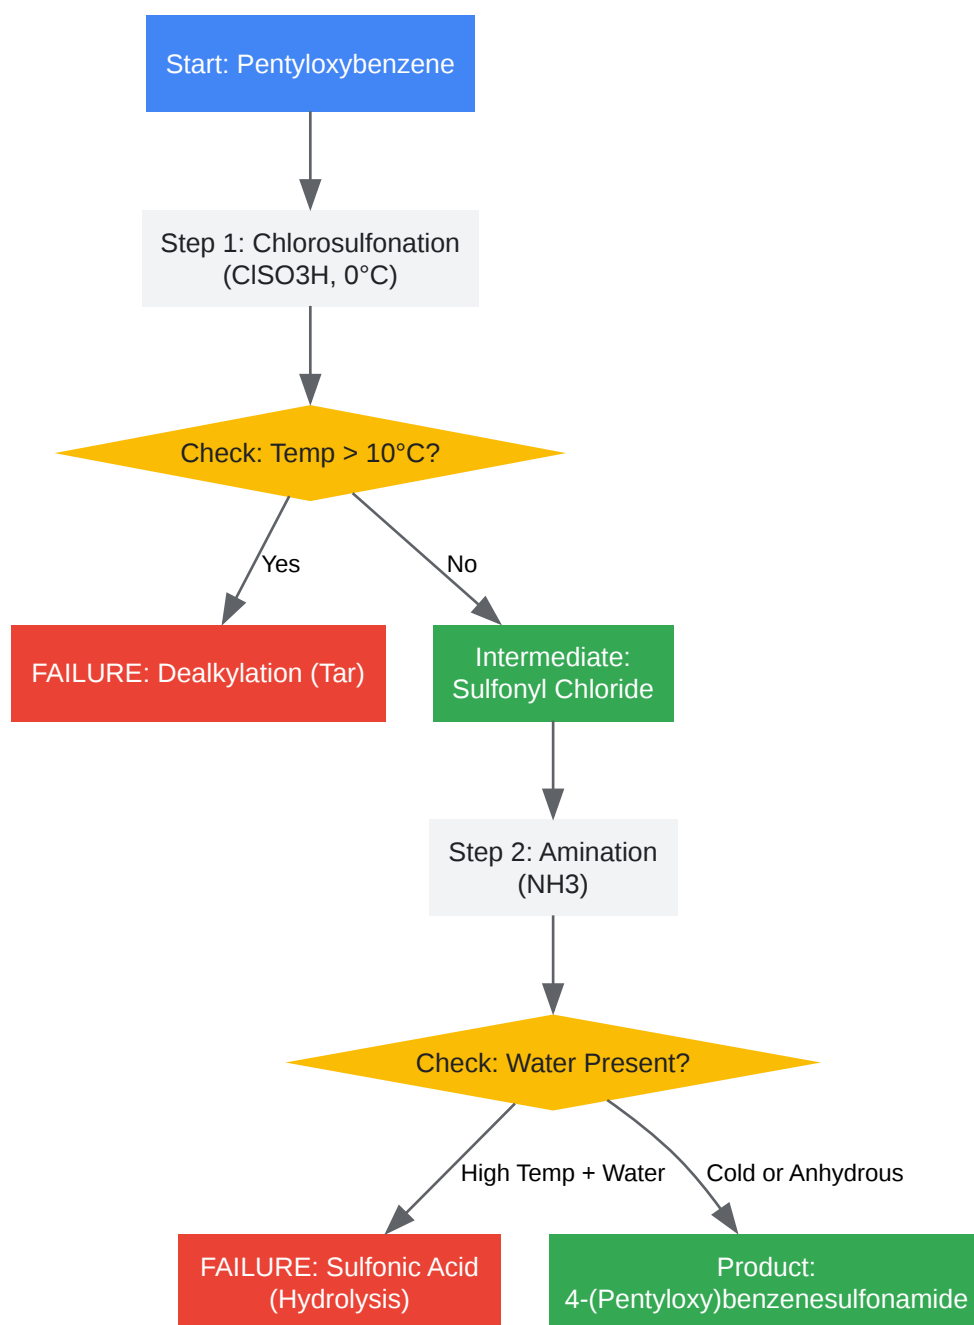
Start: Pentyloxybenzene

Step 1: Chlorosulfonation (ClSO3H, 0°C)

Check: Temp > 10°C?

Yes

No

FAILURE: Dealkylation (Tar)

Intermediate: Sulfonyl Chloride

Step 2: Amination (NH3)

Check: Water Present?

High Temp + Water

Cold or Anhydrous

FAILURE: Sulfonic Acid (Hydrolysis)

Product: 4-(Pentyloxy)benzenesulfonamide